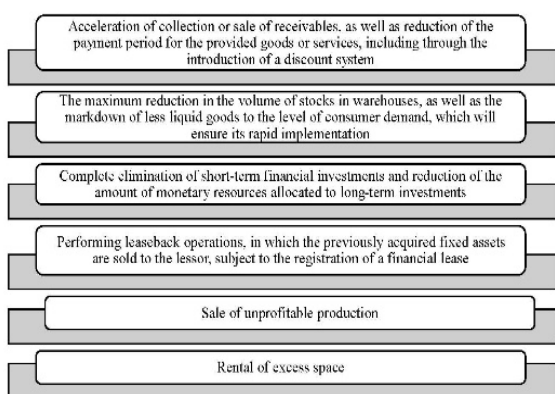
Acceleration of collection or sale of receivables, as well as reduction of the payment period for the provided goods or services, including through the introduction of a discount system

The maximum reduction in the volume of stocks in warehouses, as well as the markdown of less liquid goods to the level of consumer demand, which will ensure its rapid implementation

Complete elimination of short-term financial investments and reduction of the amount of monetary resources allocated to long-term investments

Performing leaseback operations, in which the previously acquired fixed assets are sold to the lessor, subject to the registration of a financial lease

Sale of unprofitable production

Rental of excess space